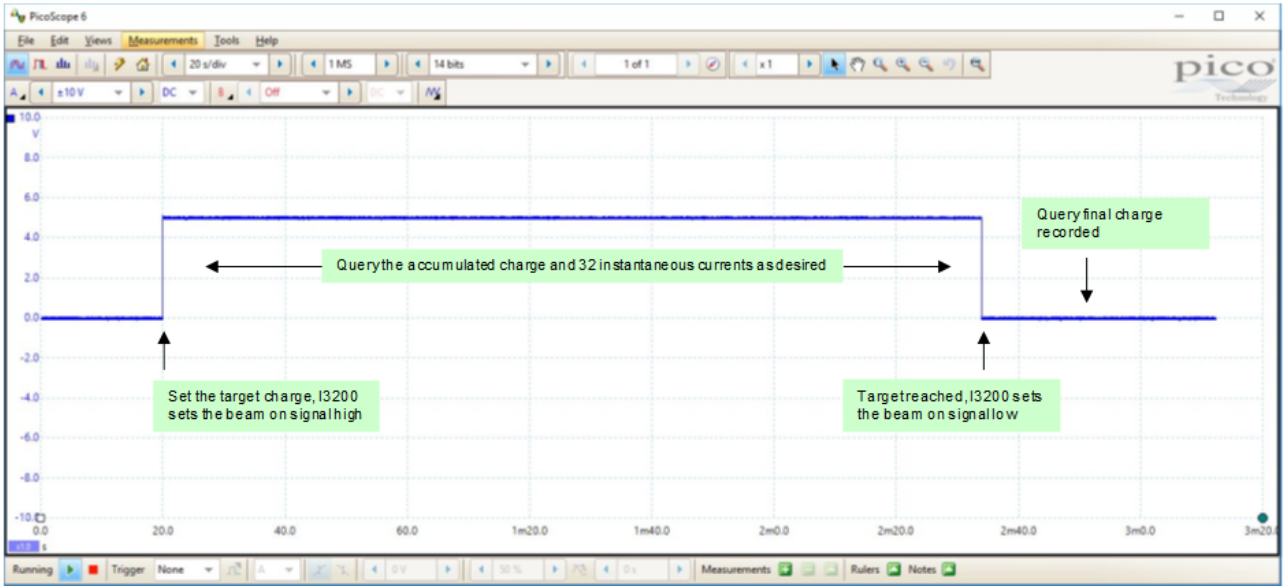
PicoScope 6

File Edit Views Measurements Tools Help

20 s/div 1 MS 14 bits 1 of 1 x1

pico Technology

A ±10 V DC B Off DC

10.0 V
8.0
6.0
4.0
2.0
0.0
-2.0
-4.0
-6.0
-8.0
-10.0

0.0 20.0 40.0 60.0 1m20.0 1m40.0 2m0.0 2m20.0 2m40.0 3m0.0 3m20.0
s

Query final charge recorded

Query the accumulated charge and 32 instantaneous currents as desired

Set the target charge, I3200 sets the beam on signal high

Target reached, I3200 sets the beam on signal low

Running Trigger None A 0 V 50 % 0 s Measurements Rulers Notes